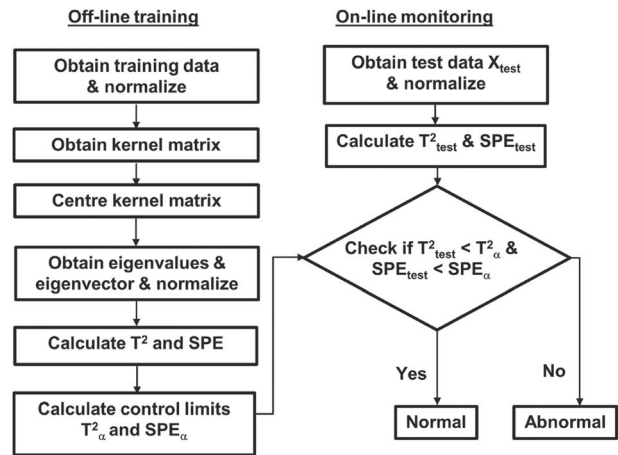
Off-line training

On-line monitoring

Obtain training data & normalize

Obtain kernel matrix

Centre kernel matrix

Obtain eigenvalues & eigenvector & normalize

Calculate $T^2$ and SPE

Calculate control limits $T^2_\alpha$ and $SPE_\alpha$

Obtain test data $X_{test}$ & normalize

Calculate $T^2_{test}$ & $SPE_{test}$

Check if $T^2_{test} < T^2_\alpha$ & $SPE_{test} < SPE_\alpha$

Yes

No

Normal

Abnormal